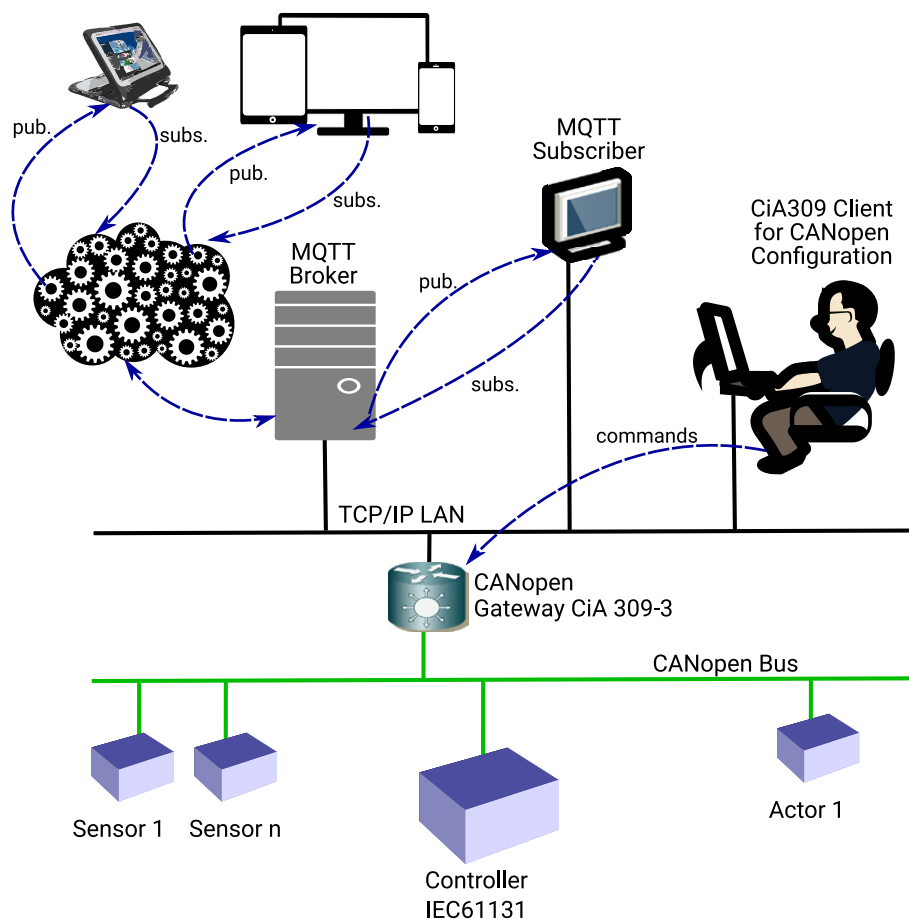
pub.

subs.

pub.

subs.

MQTT Subscriber

CiA309 Client for CANopen Configuration

MQTT Broker

pub.

subs.

commands

TCP/IP LAN

CANopen Gateway CiA 309-3

CANopen Bus

Sensor 1

Sensor n

Controller IEC61131

Actor 1